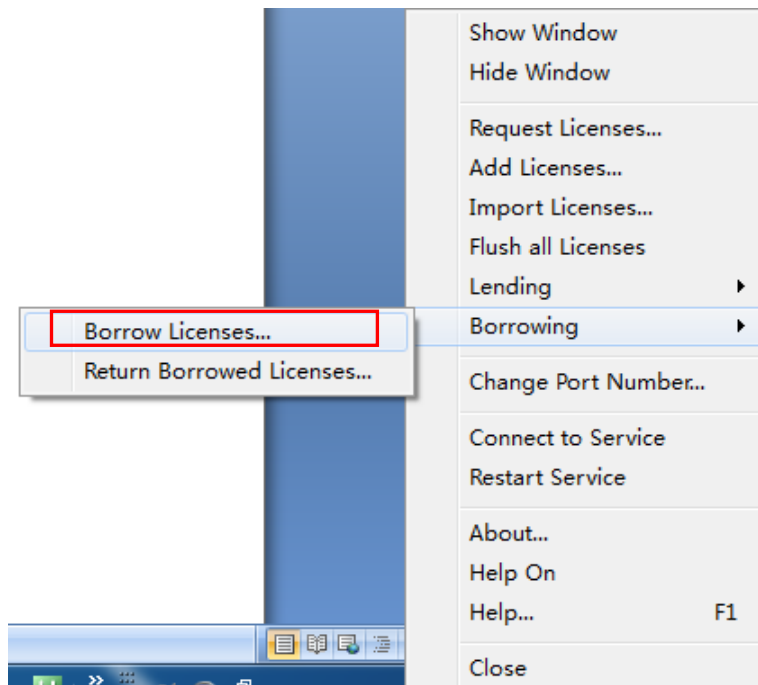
Show Window
Hide Window

Request Licenses...
Add Licenses...
Import Licenses...
Flush all Licenses
Lending
Borrowing

Change Port Number...

Connect to Service
Restart Service

About...
Help On
Help... F1

Close

Borrow Licenses...
Return Borrowed Licenses...